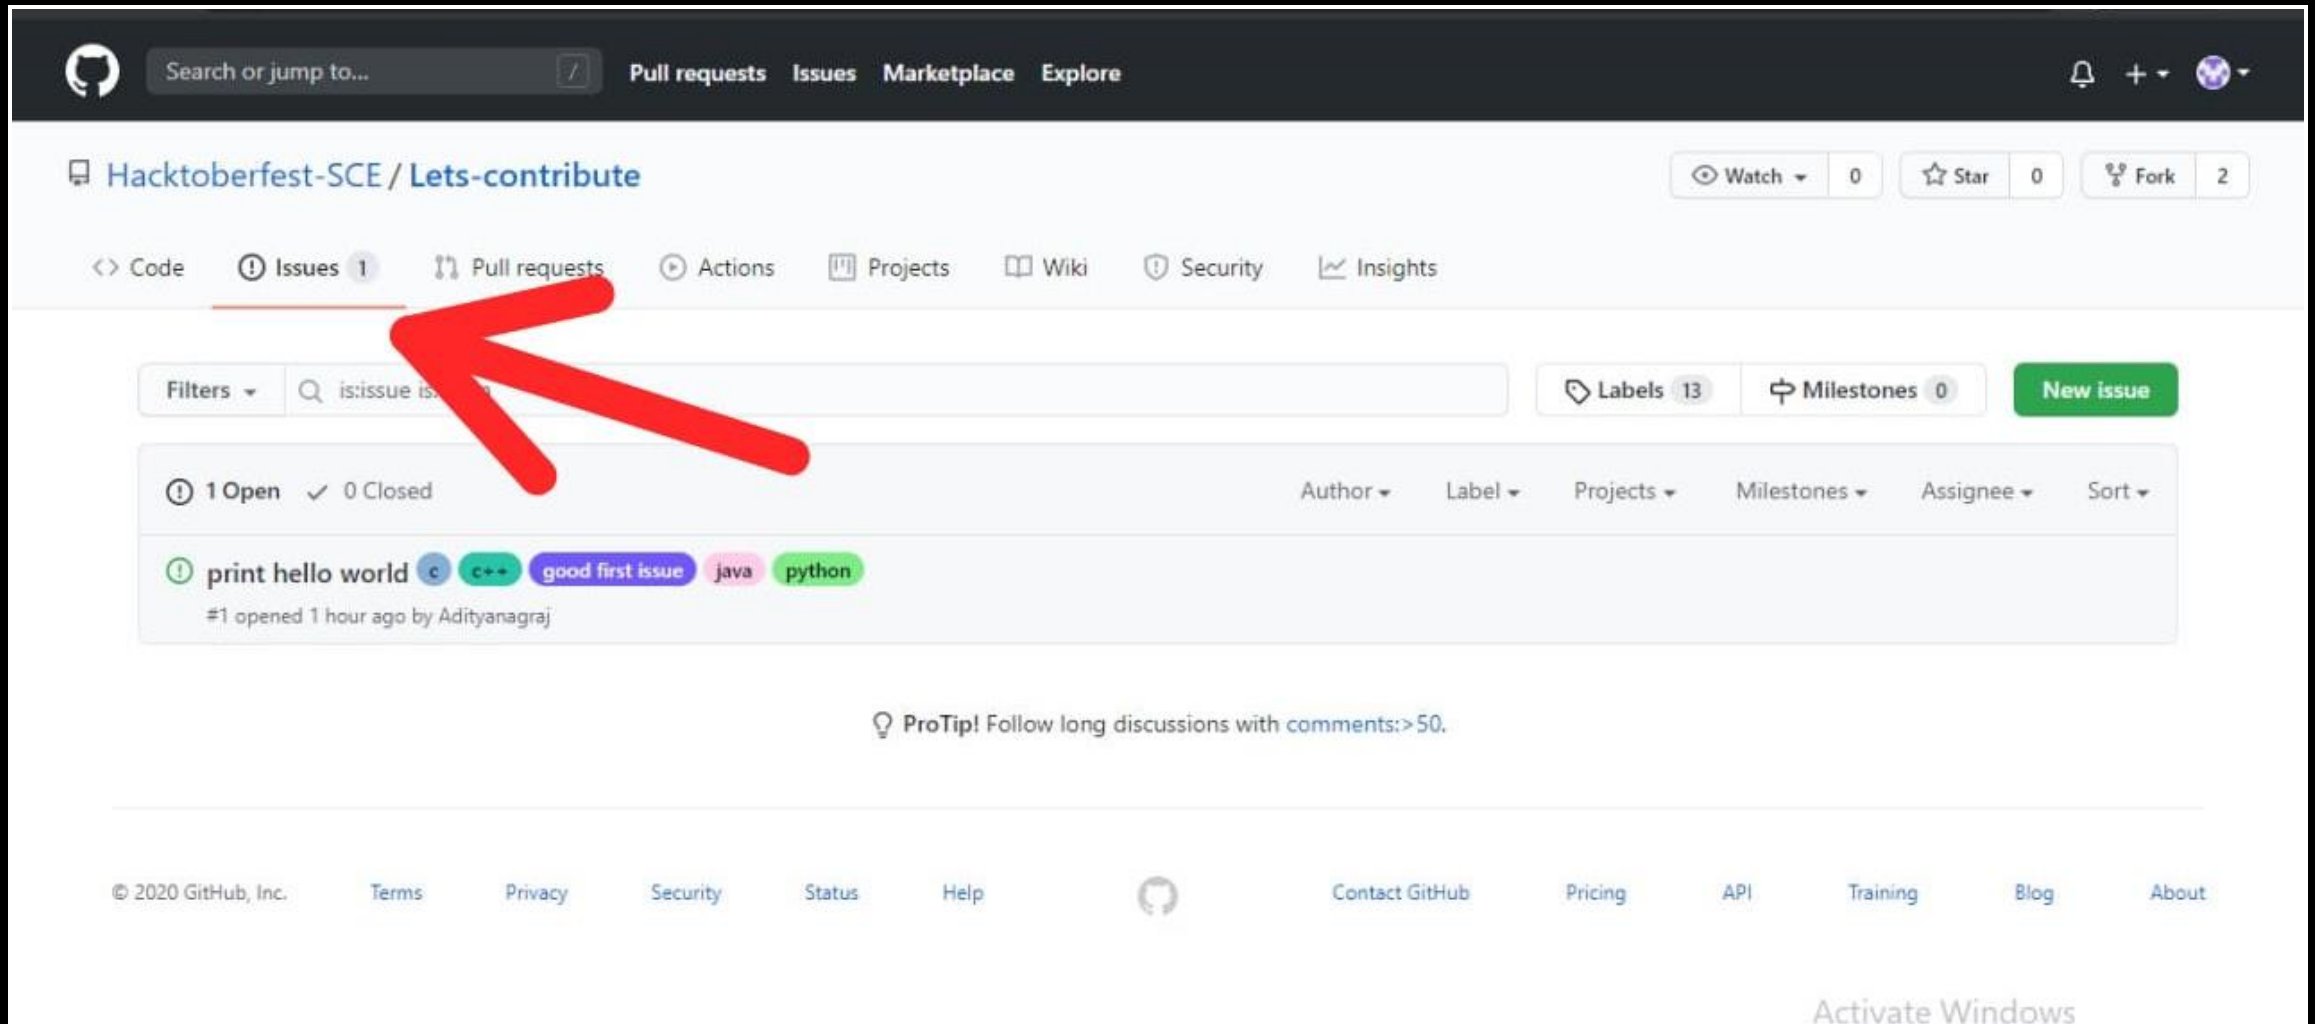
Search or jump to... / Pull requests Issues Marketplace Explore

Hacktoberfest-SCE / Lets-contribute

Watch 0 Star 0 Fork 2

Code Issues 1 Pull requests Actions Projects Wiki Security Insights

Filters is:issue is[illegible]

Labels 13 Milestones 0 New issue

1 Open 0 Closed Author Label Projects Milestones Assignee Sort

print hello world c c++ good first issue java python

#1 opened 1 hour ago by Adityanagraj

ProTip! Follow long discussions with comments:>50.

© 2020 GitHub, Inc. Terms Privacy Security Status Help Contact GitHub Pricing API Training Blog About

Activate Windows